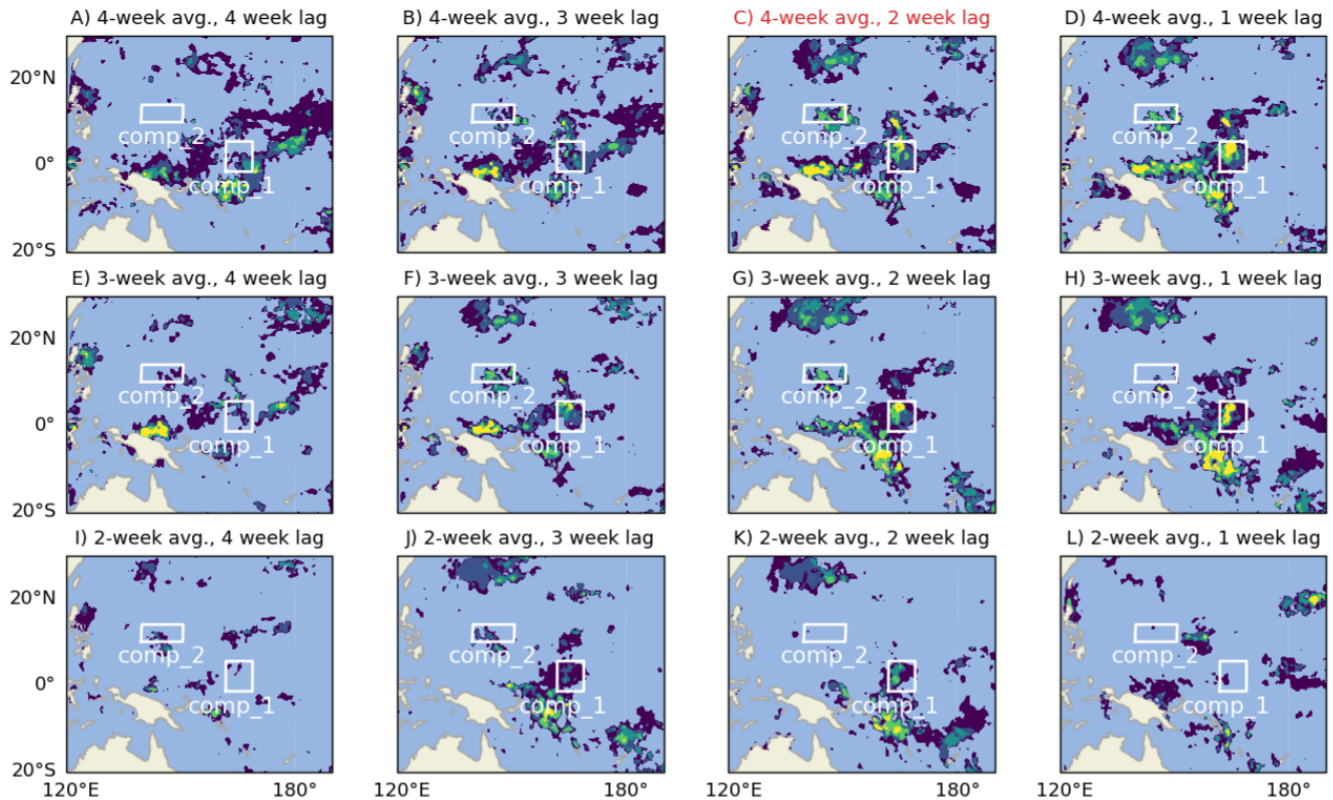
A) 4-week avg., 4 week lag

20°N
0°
20°S

comp_2
comp_1

B) 4-week avg., 3 week lag

comp_2
comp_1

C) 4-week avg., 2 week lag

comp_2
comp_1

D) 4-week avg., 1 week lag

comp_2
comp_1

E) 3-week avg., 4 week lag

20°N
0°
20°S

comp_2
comp_1

F) 3-week avg., 3 week lag

comp_2
comp_1

G) 3-week avg., 2 week lag

comp_2
comp_1

H) 3-week avg., 1 week lag

comp_2
comp_1

I) 2-week avg., 4 week lag

20°N
0°
20°S

comp_2
comp_1

120°E 180°

J) 2-week avg., 3 week lag

comp_2
comp_1

120°E 180°

K) 2-week avg., 2 week lag

comp_2
comp_1

120°E 180°

L) 2-week avg., 1 week lag

comp_2
comp_1

120°E 180°